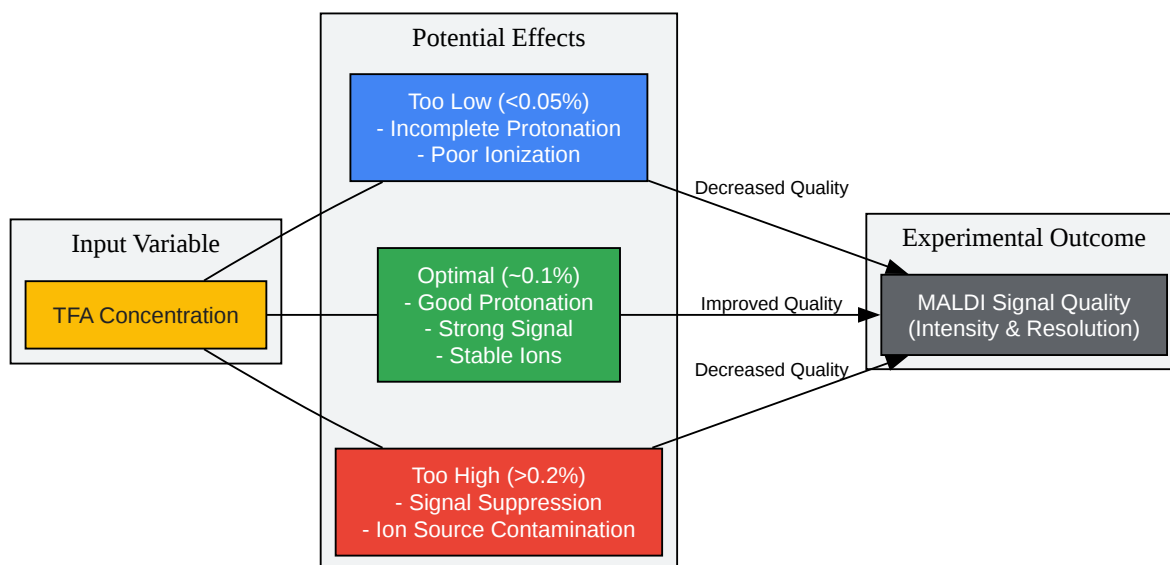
Input Variable

TFA Concentration

Potential Effects

Too Low (<0.05%)
- Incomplete Protonation
- Poor Ionization

Optimal (~0.1%)
- Good Protonation
- Strong Signal
- Stable Ions

Too High (>0.2%)
- Signal Suppression
- Ion Source Contamination

Decreased Quality

Improved Quality

Decreased Quality

Experimental Outcome

MALDI Signal Quality
(Intensity & Resolution)